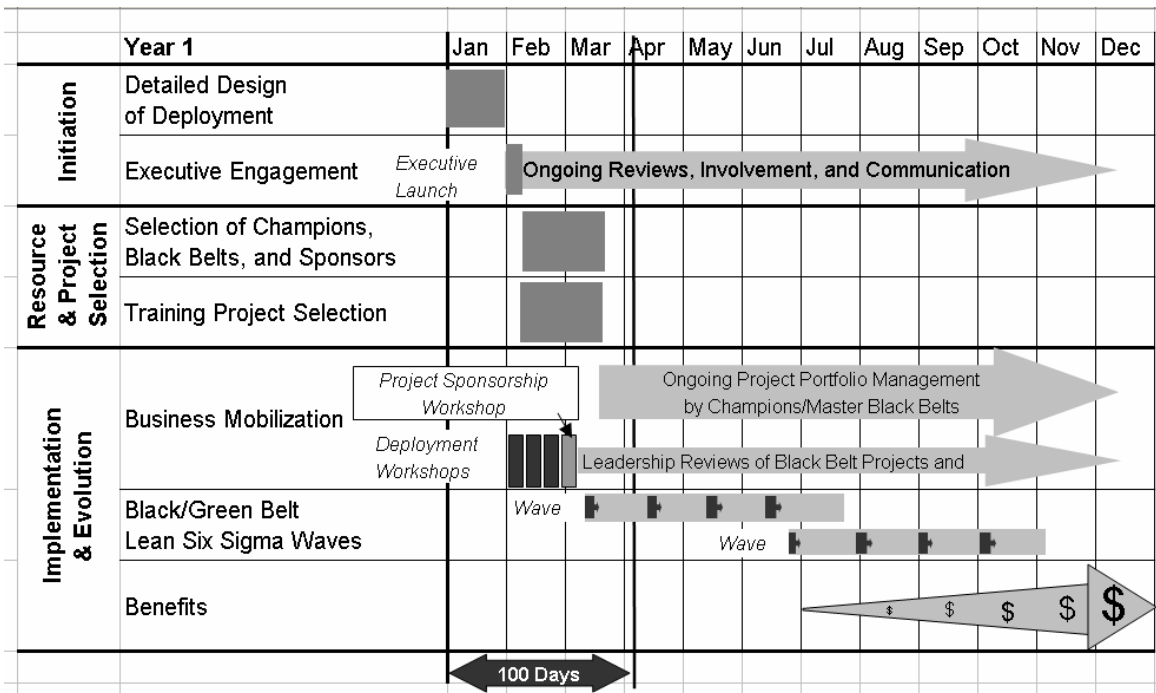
| | Year 1 | Jan | Feb | Mar | Apr | May | Jun | Jul | Aug | Sep | Oct | Nov | Dec |
|---|---|---|---|---|---|---|---|---|---|---|---|---|---|
| Initiation | Detailed Design of Deployment | | | | | | | | | | | | |
| | Executive Engagement | Executive Launch | Ongoing Reviews, Involvement, and Communication | | | | | | | | | | |
| Resource & Project Selection | Selection of Champions, Black Belts, and Sponsors | | | | | | | | | | | | |
| | Training Project Selection | | | | | | | | | | | | |
| Implementation & Evolution | Business Mobilization | Project Sponsorship Workshop; Deployment Workshops | | | Ongoing Project Portfolio Management by Champions/Master Black Belts; Leadership Reviews of Black Belt Projects and | | | | | | | | |
| | Black/Green Belt Lean Six Sigma Waves | | Wave | | | | Wave | | | | | | |
| | Benefits | | | | | | | | \$ | \$ | \$ | \$ | \$ |

100 Days